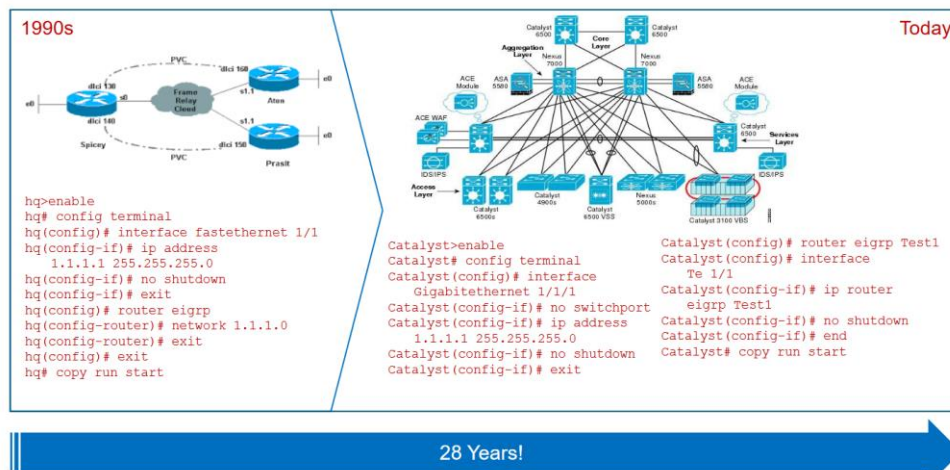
1990s

PVC
dlci 160
e0
dlci 130
s0
Frame Relay Cloud
s1.1
Aten
e0
dlci 140
s1.1
dlci 150
e0
Spicey
PVC
Prasit

hq>enable
hq# config terminal
hq(config)# interface fastethernet 1/1
hq(config-if)# ip address
1.1.1.1 255.255.255.0
hq(config-if)# no shutdown
hq(config-if)# exit
hq(config)# router eigrp
hq(config-router)# network 1.1.1.0
hq(config-router)# exit
hq(config)# exit
hq# copy run start

Today

Catalyst 6500
Catalyst 6500
Core Layer
Aggregation Layer
Nexus 7000
Nexus 7000
ACE Module
ASA 5580
ASA 5580
ACE Module
ACE WAF
Catalyst 6500
Services Layer
IDS/IPS
IDS/IPS
Access Layer
Catalyst 6500s
Catalyst 4900s
Catalyst 6500 VSS
Nexus 5000s
Catalyst 3100 VBS

Catalyst>enable
Catalyst# config terminal
Catalyst(config)# interface
Gigabitethernet 1/1/1
Catalyst(config-if)# no switchport
Catalyst(config-if)# ip address
1.1.1.1 255.255.255.0
Catalyst(config-if)# no shutdown
Catalyst(config-if)# exit

Catalyst(config)# router eigrp Test1
Catalyst(config)# interface
Te 1/1
Catalyst(config-if)# ip router
eigrp Test1
Catalyst(config-if)# no shutdown
Catalyst(config-if)# end
Catalyst# copy run start

28 Years!